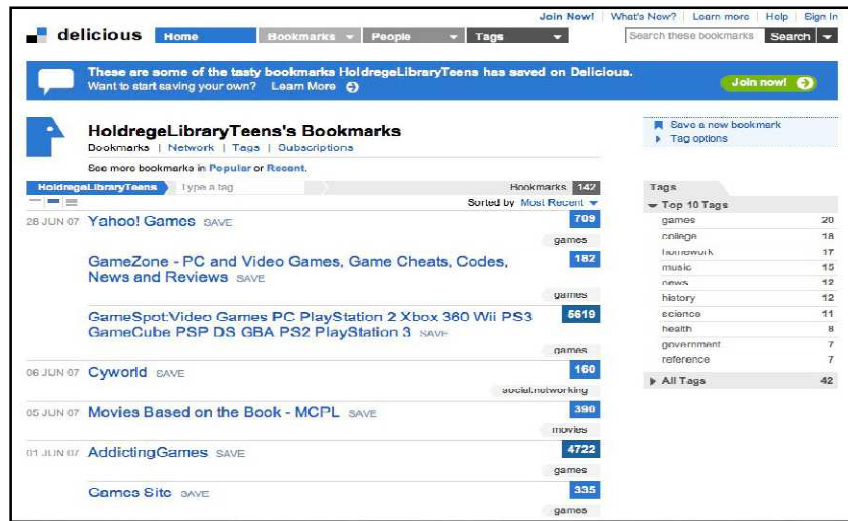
Join Now! | What's New? | Learn more | Help | Sign In

delicious Home Bookmarks People Tags

Search these bookmarks Search

These are some of the tasty bookmarks HoldregeLibraryTeens has saved on Delicious.
Want to start saving your own? Learn More

Join now!

HoldregeLibraryTeens's Bookmarks
Bookmarks | Network | Tags | Subscriptions

See more bookmarks in Popular or Recent.

Save a new bookmark
Tag options

HoldregeLibraryTeens Type a tag Bookmarks 142

Sorted by Most Recent

26 JUN 07 Yahoo! Games SAVE 709 games

GameZone - PC and Video Games, Game Cheats, Codes, News and Reviews SAVE 182 games

GameSpot:Video Games PC PlayStation 2 Xbox 360 Wii PS3 GameCube PSP DS GBA PS2 PlayStation 3 SAVE 5619 games

06 JUN 07 Cyworld SAVE 160 social.networking

05 JUN 07 Movies Based on the Book - MCPL SAVE 390 movies

01 JUN 07 AddictingGames SAVE 4722 games

Games Site SAVE 335 games

Tags

Top 10 Tags

| | |
|---|---|
| games | 20 |
| college | 18 |
| homework | 17 |
| music | 15 |
| news | 12 |
| history | 12 |
| science | 11 |
| health | 8 |
| government | 7 |
| reference | 7 |

All Tags 42